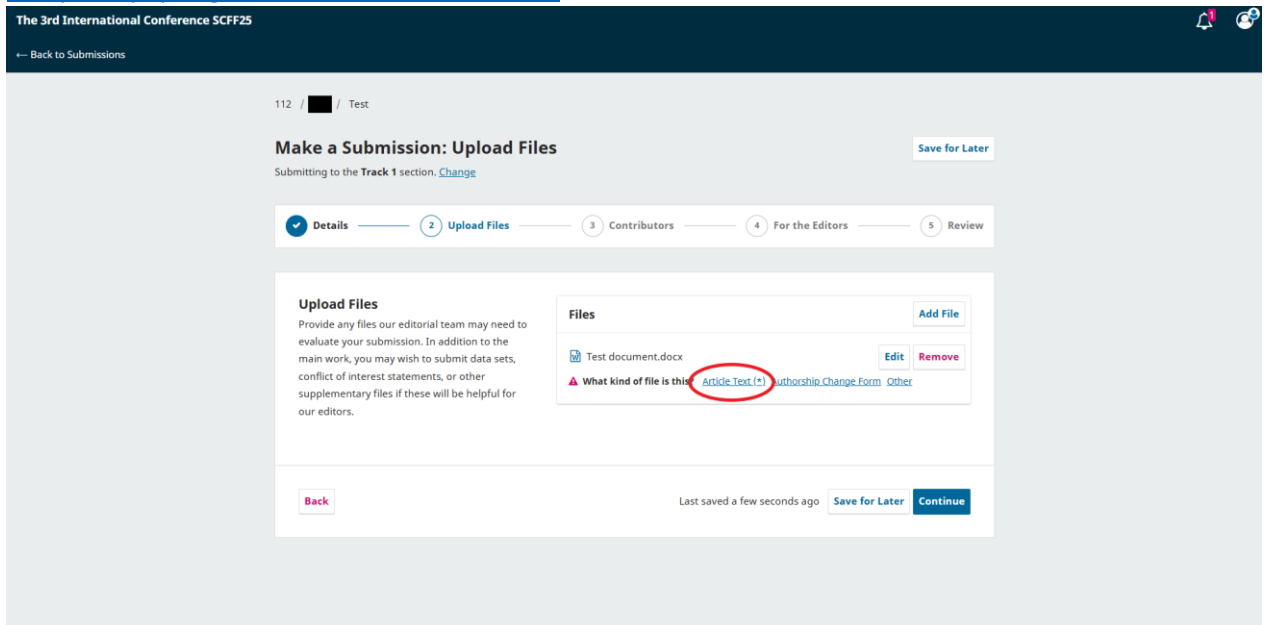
The 3rd International Conference SCFF25

1

← Back to Submissions

112 / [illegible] / Test

Make a Submission: Upload Files

Save for Later

Submitting to the Track 1 section. Change

Details

2 Upload Files

3 Contributors

4 For the Editors

5 Review

Upload Files

Provide any files our editorial team may need to evaluate your submission. In addition to the main work, you may wish to submit data sets, conflict of interest statements, or other supplementary files if these will be helpful for our editors.

Files

Add File

Test document.docx

Edit

Remove

What kind of file is this? Article Text (*) Authorship Change Form Other

Back

Last saved a few seconds ago

Save for Later

Continue